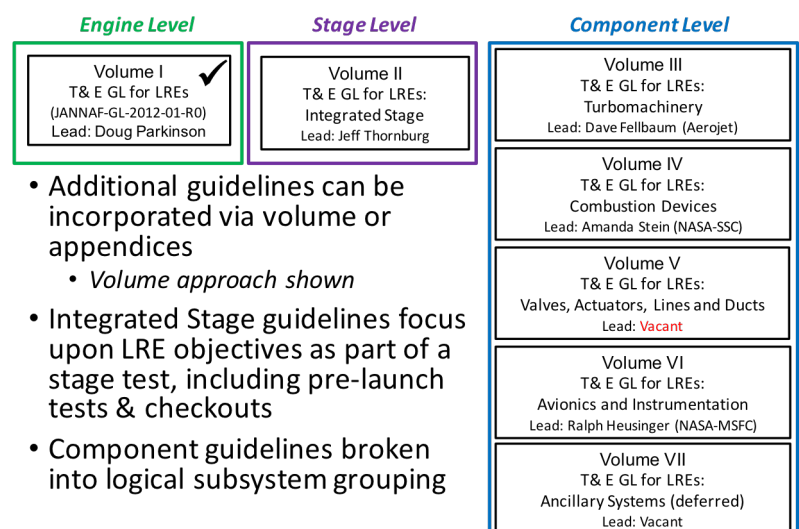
Engine Level

Volume I
T& E GL for LREs
(JANNAF-GL-2012-01-R0)
Lead: Doug Parkinson

Stage Level

Volume II
T& E GL for LREs:
Integrated Stage
Lead: Jeff Thornburg

• Additional guidelines can be incorporated via volume or appendices
  • Volume approach shown
• Integrated Stage guidelines focus upon LRE objectives as part of a stage test, including pre-launch tests & checkouts
• Component guidelines broken into logical subsystem grouping

Component Level

Volume III
T& E GL for LREs:
Turbomachinery
Lead: Dave Fellbaum (Aerojet)

Volume IV
T& E GL for LREs:
Combustion Devices
Lead: Amanda Stein (NASA-SSC)

Volume V
T& E GL for LREs:
Valves, Actuators, Lines and Ducts
Lead: Vacant

Volume VI
T& E GL for LREs:
Avionics and Instrumentation
Lead: Ralph Heusinger (NASA-MSFC)

Volume VII
T& E GL for LREs:
Ancillary Systems (deferred)
Lead: Vacant